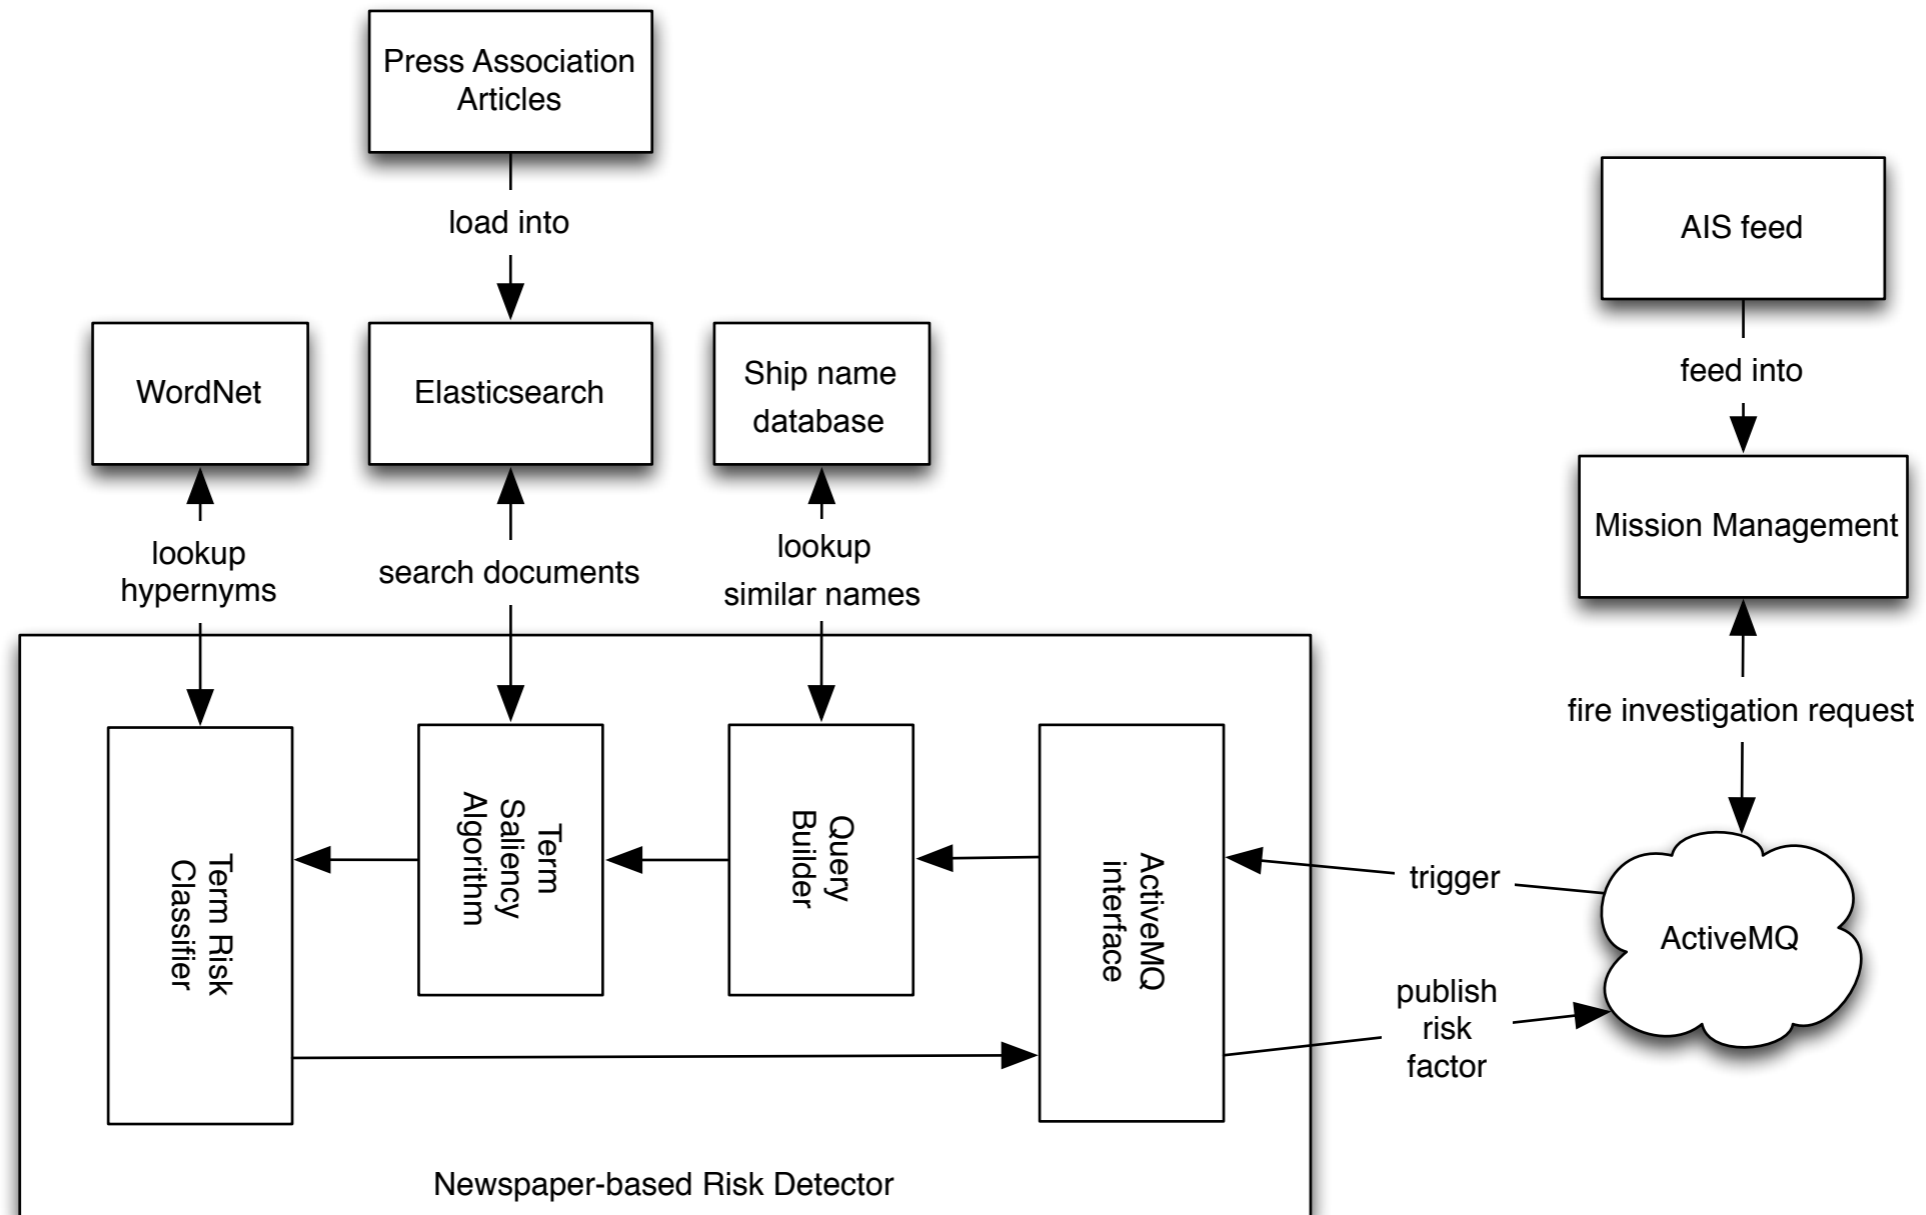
Press Association Articles

load into

AIS feed

feed into

WordNet

Elasticsearch

Ship name database

Mission Management

lookup hypernyms

search documents

lookup similar names

fire investigation request

Term Risk Classifier

Term Saliency Algorithm

Query Builder

ActiveMQ interface

trigger

ActiveMQ

publish risk factor

Newspaper-based Risk Detector